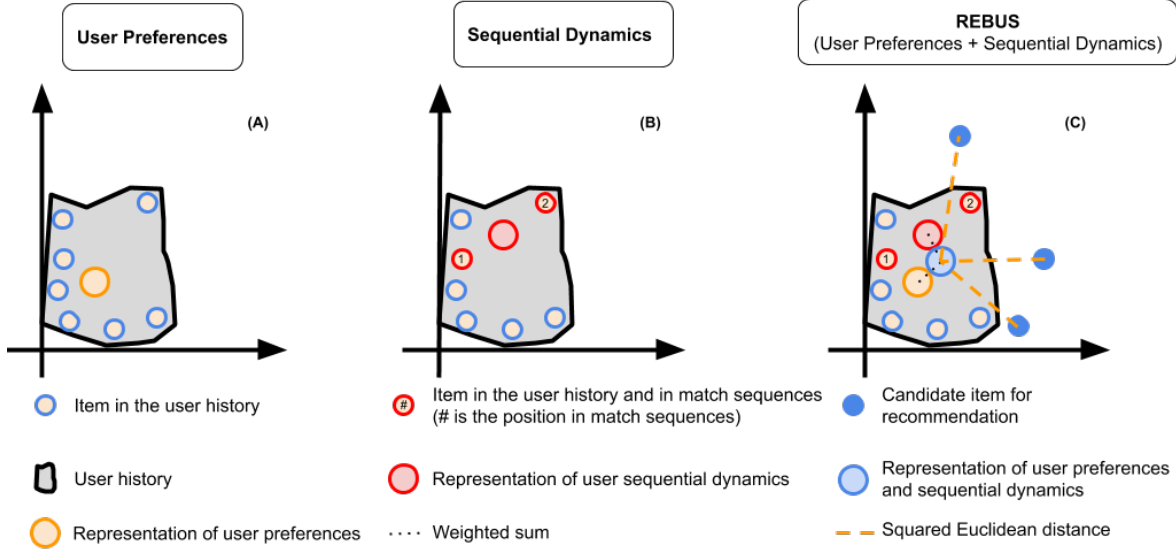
User Preferences

Sequential Dynamics

REBUS
(User Preferences + Sequential Dynamics)

(A)

(B)

2

1

(C)

2

1

Item in the user history

User history

Representation of user preferences

#

Item in the user history and in match sequences (# is the position in match sequences)

Representation of user sequential dynamics

Weighted sum

Candidate item for recommendation

Representation of user preferences and sequential dynamics

Squared Euclidean distance